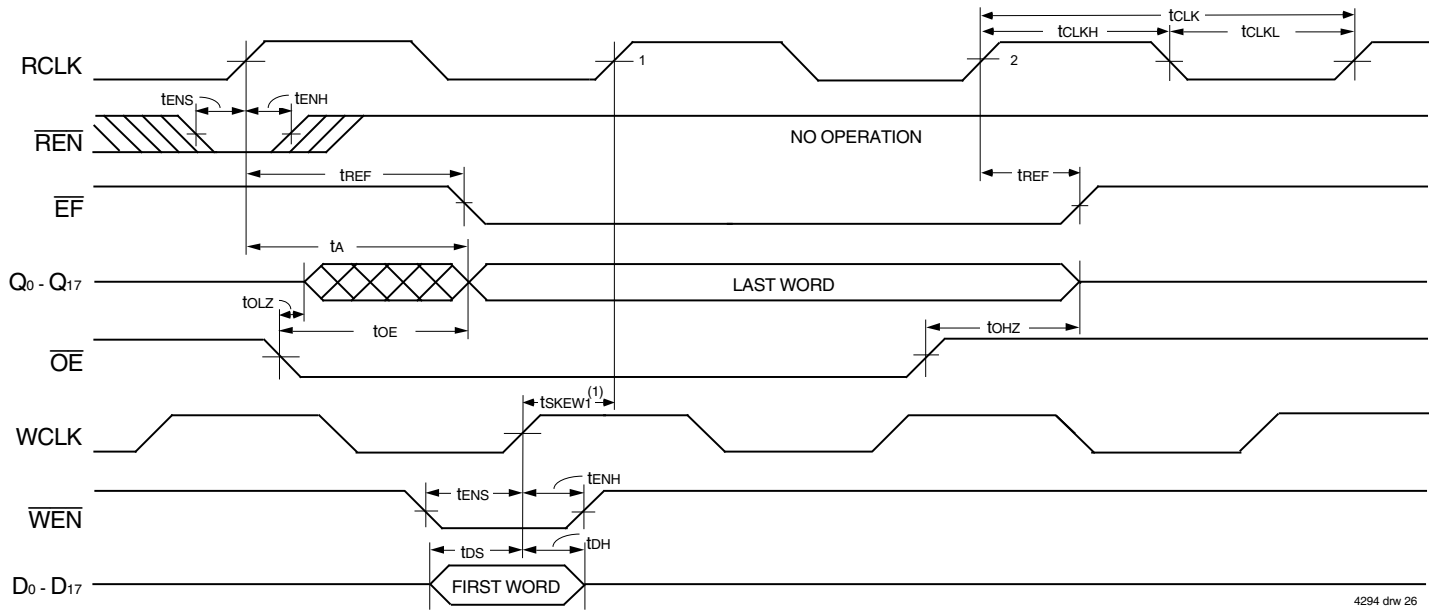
$t_{CLK}$
$t_{CLKH}$
$t_{CLKL}$
RCLK
1
2
$t_{ENS}$
$t_{ENH}$
$\overline{REN}$
NO OPERATION
$t_{REF}$
$t_{REF}$
$\overline{EF}$
$t_A$
$Q_0$ - $Q_{17}$
LAST WORD
$t_{OLZ}$
$t_{OE}$
$t_{OHZ}$
$\overline{OE}$
$t_{SKEW1}^{(1)}$
WCLK
$t_{ENS}$
$t_{ENH}$
$\overline{WEN}$
$t_{DS}$
$t_{DH}$
$D_0$ - $D_{17}$
FIRST WORD
4294 drw 26